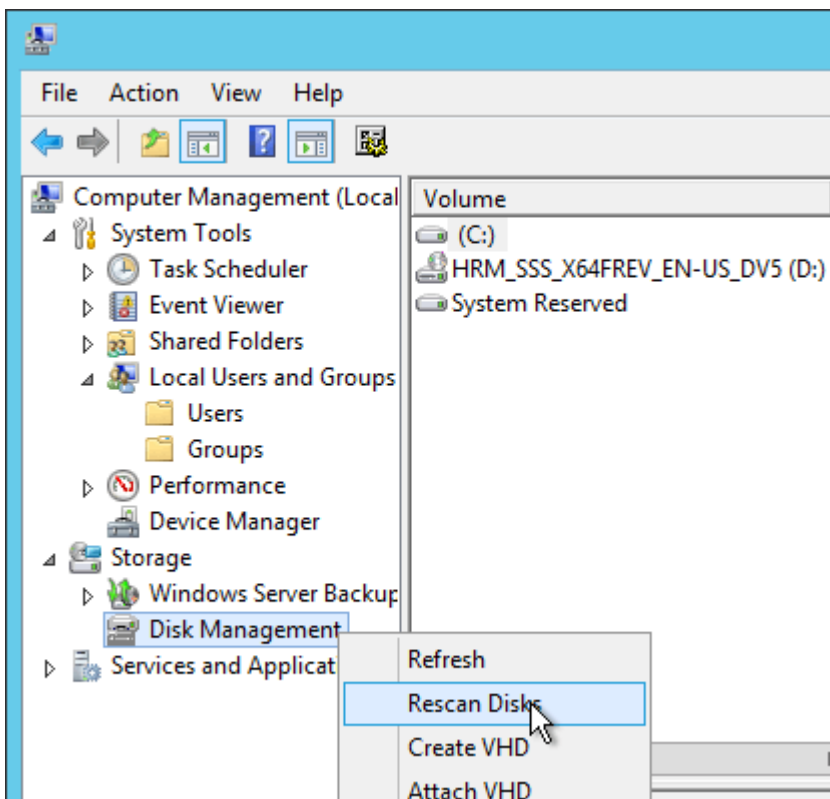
File Action View Help

Computer Management (Local
System Tools
Task Scheduler
Event Viewer
Shared Folders
Local Users and Groups
Users
Groups
Performance
Device Manager
Storage
Windows Server Backup
Disk Management
Services and Applicat

Volume
(C:)
HRM_SSS_X64FREV_EN-US_DV5 (D:)
System Reserved

Refresh
Rescan Disks
Create VHD
Attach VHD